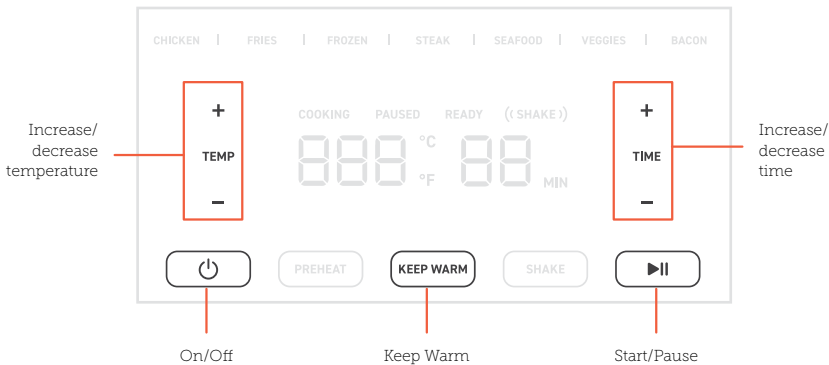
CHICKEN | FRIES | FROZEN | STEAK | SEAFOOD | VEGGIES | BACON

Increase/ decrease temperature

+
TEMP
−

COOKING PAUSED READY (( SHAKE ))

888 °C °F 88 MIN

+
TIME
−

Increase/ decrease time

PREHEAT
KEEP WARM
SHAKE

On/Off

Keep Warm

Start/Pause